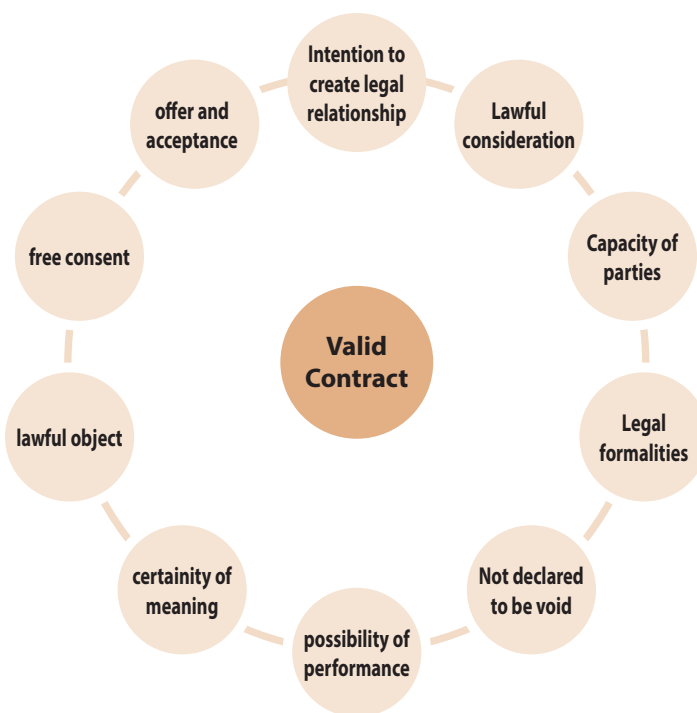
Intention to create legal relationship

Lawful consideration

Capacity of parties

Legal formalities

Not declared to be void

possibility of performance

certainity of meaning

lawful object

free consent

offer and acceptance

Valid Contract